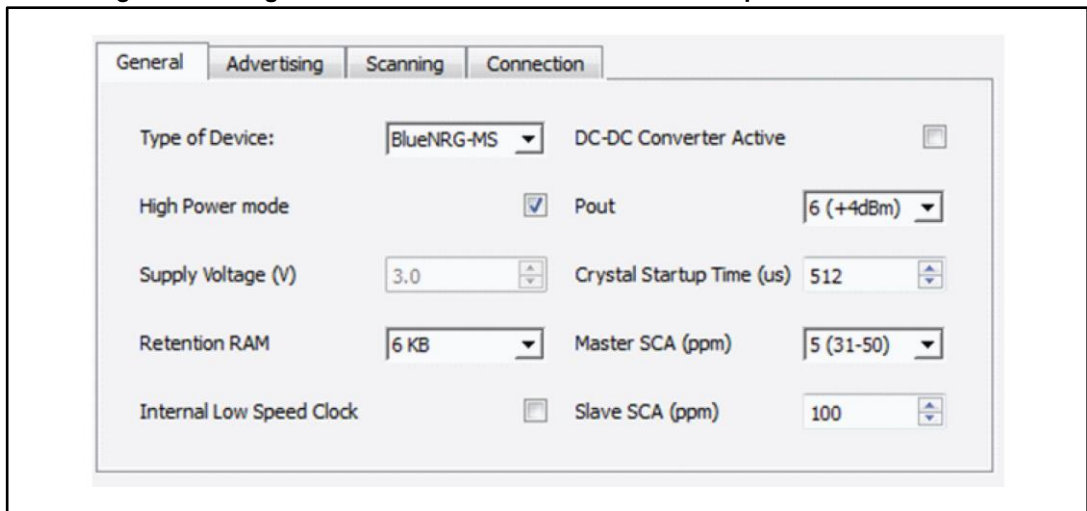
General Advertising Scanning Connection

Type of Device: BlueNRG-MS

DC-DC Converter Active

High Power mode

Pout 6 (+4dBm)

Supply Voltage (V) 3.0

Crystal Startup Time (us) 512

Retention RAM 6 KB

Master SCA (ppm) 5 (31-50)

Internal Low Speed Clock

Slave SCA (ppm) 100